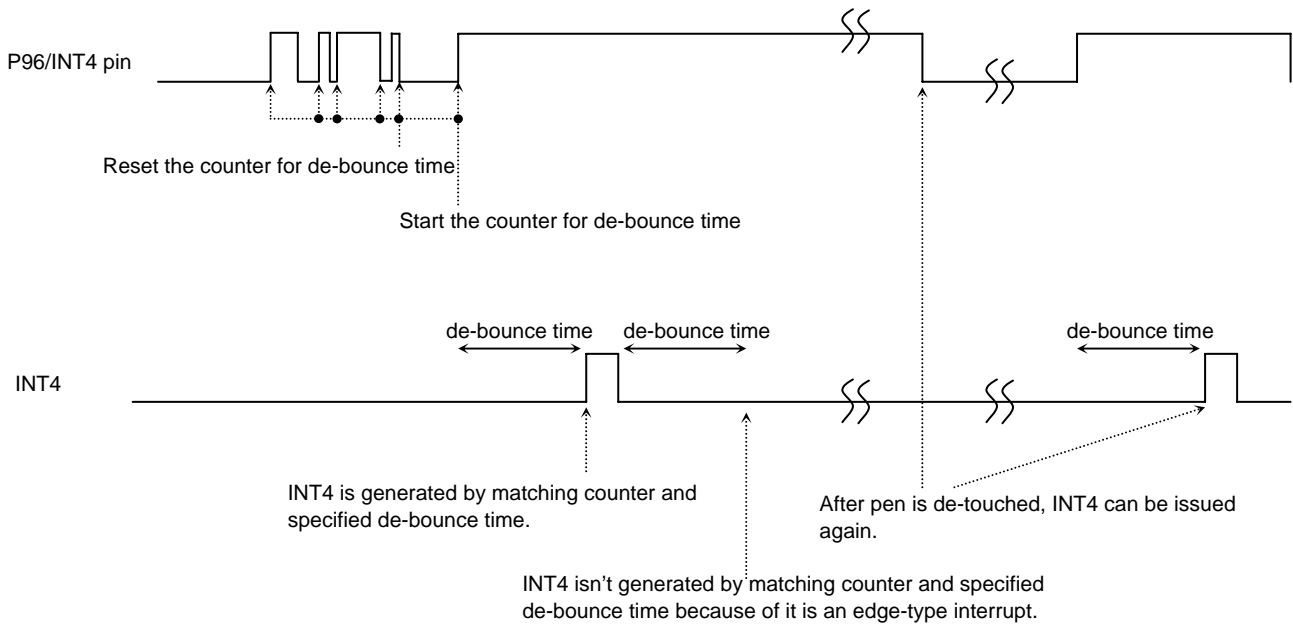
P96/INT4 pin

Reset the counter for de-bounce time

Start the counter for de-bounce time

de-bounce time

de-bounce time

de-bounce time

INT4

INT4 is generated by matching counter and specified de-bounce time.

After pen is de-touched, INT4 can be issued again.

INT4 isn’t generated by matching counter and specified de-bounce time because of it is an edge-type interrupt.